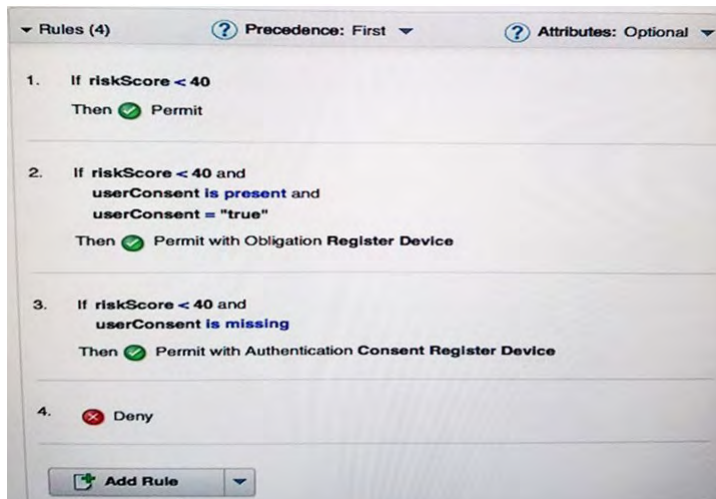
Rules (4) ? Precedence: First ? Attributes: Optional

1. If riskScore < 40
Then Permit

2. If riskScore < 40 and
userConsent is present and
userConsent = "true"
Then Permit with Obligation Register Device

3. If riskScore < 40 and
userConsent is missing
Then Permit with Authentication Consent Register Device

4. Deny

Add Rule